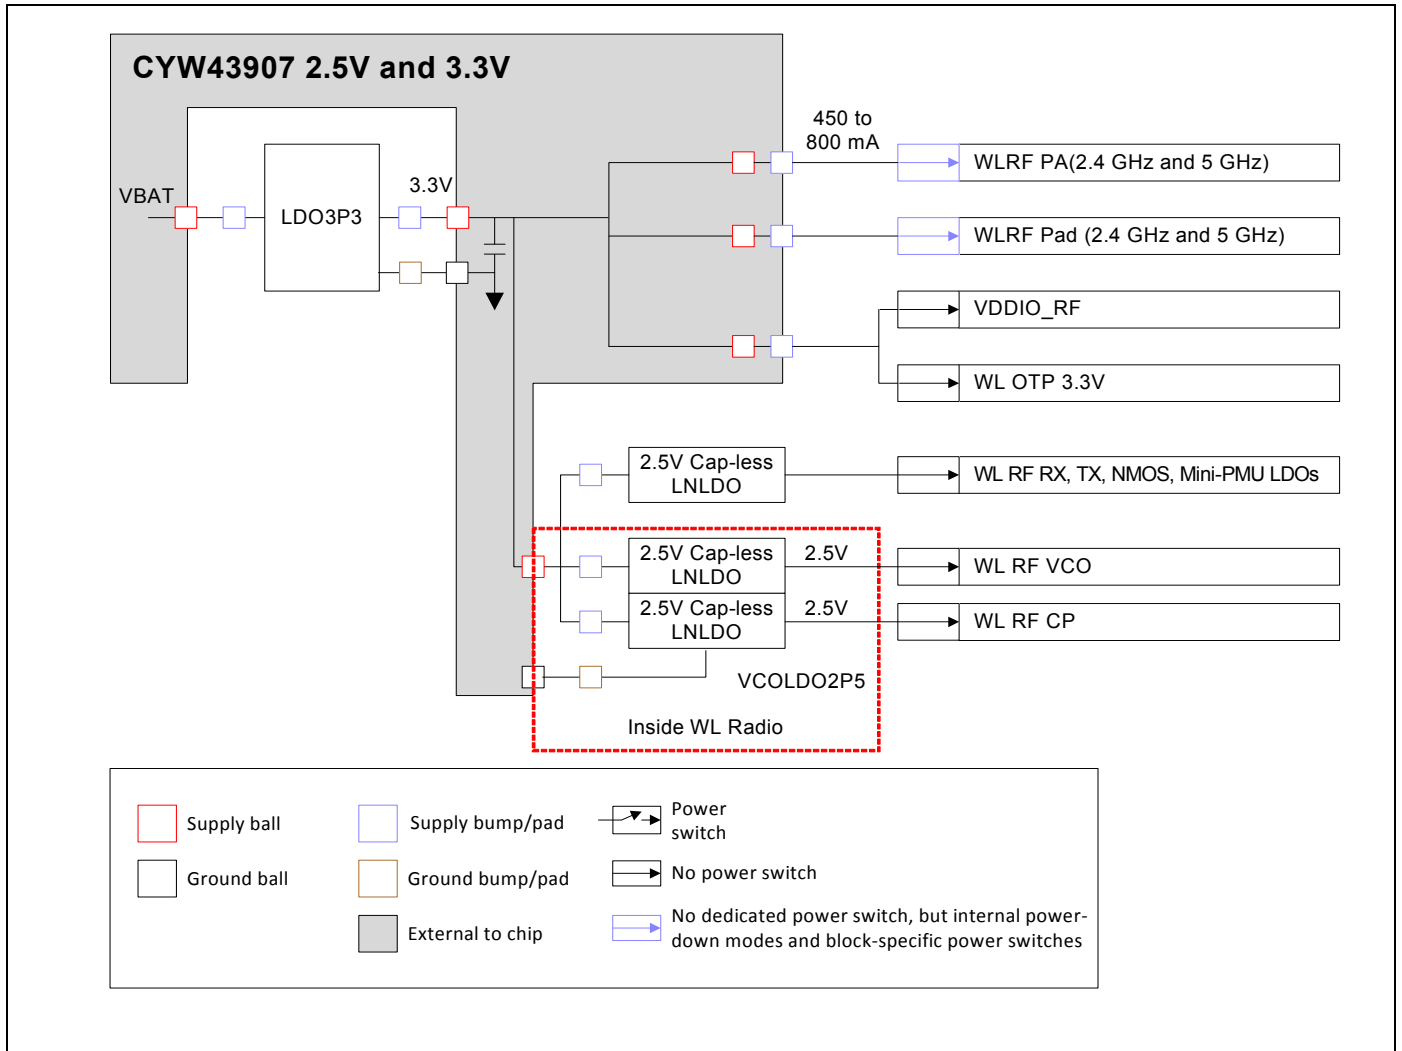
CYW43907 2.5V and 3.3V

VBAT

LDO3P3

3.3V

450 to 800 mA

WLRF PA(2.4 GHz and 5 GHz)

WLRF Pad (2.4 GHz and 5 GHz)

VDDIO_RF

WL OTP 3.3V

2.5V Cap-less LNLDO

WL RF RX, TX, NMOS, Mini-PMU LDOs

2.5V Cap-less LNLDO

2.5V

WL RF VCO

2.5V Cap-less LNLDO

2.5V

WL RF CP

VCOLDO2P5

Inside WL Radio

Supply ball

Ground ball

Supply bump/pad

Ground bump/pad

External to chip

Power switch

No power switch

No dedicated power switch, but internal power-down modes and block-specific power switches